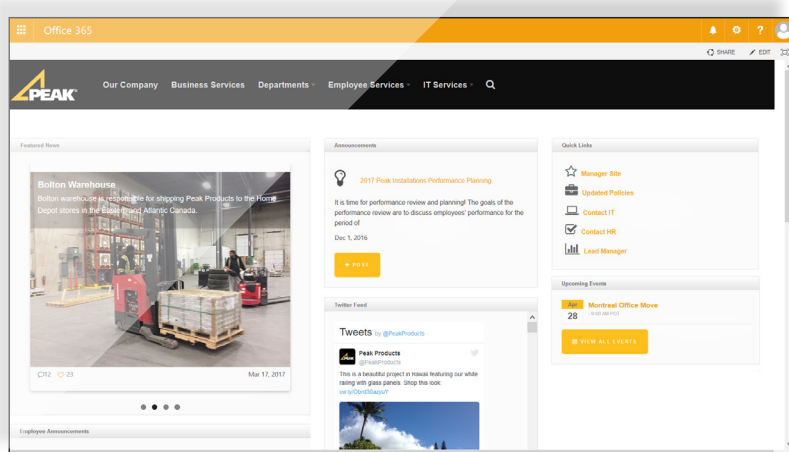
Office 365

SHARE EDIT

PEAK

Our Company Business Services Departments Employee Services IT Services

Featured News

Bolton Warehouse

Bolton warehouse is responsible for shipping Peak Products to the Home Depot stores in the Eastern and Atlantic Canada.

12 23 Mar 17, 2017

Employee Announcements

Announcements

2017 Peak Installations Performance Planning

It is time for performance review and planning! The goals of the performance review are to discuss employees' performance for the period of

Dec 1, 2016

POST

Twitter Feed

Tweets by @PeakProducts

Peak Products
@PeakProducts

This is a beautiful project in Hawaii featuring our white railing with glass panels. Shop this look: ow.ly/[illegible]

Quick Links

Manager Site

Updated Policies

Contact IT

Contact HR

Lead Manager

Upcoming Events

Apr 28 Montreal Office Move
8:00 AM PDT

VIEW ALL EVENTS